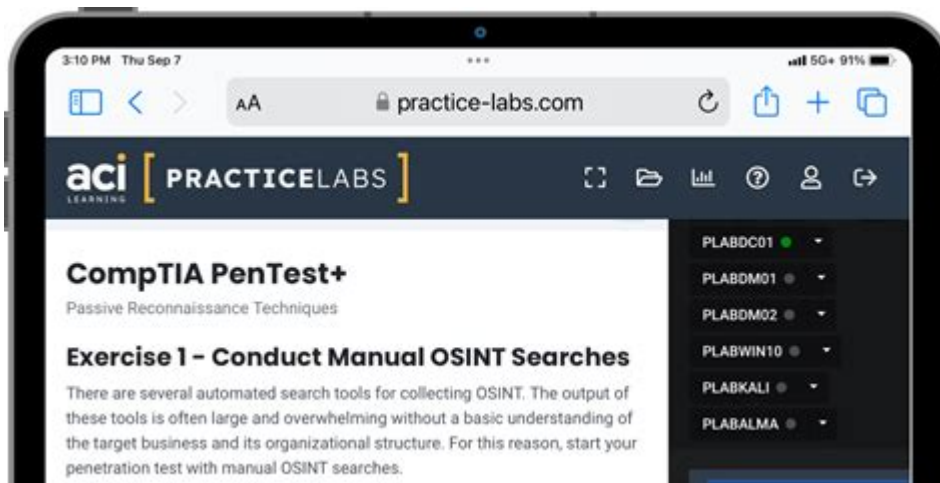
3:10 PM Thu Sep 7

5G+ 91%

AA practice-labs.com

aci LEARNING [ PRACTICELABS ]

PLABDC01
PLABDM01
PLABDM02
PLABWIN10
PLABKALI
PLABALMA

CompTIA PenTest+

Passive Reconnaissance Techniques

Exercise 1 - Conduct Manual OSINT Searches

There are several automated search tools for collecting OSINT. The output of these tools is often large and overwhelming without a basic understanding of the target business and its organizational structure. For this reason, start your penetration test with manual OSINT searches.